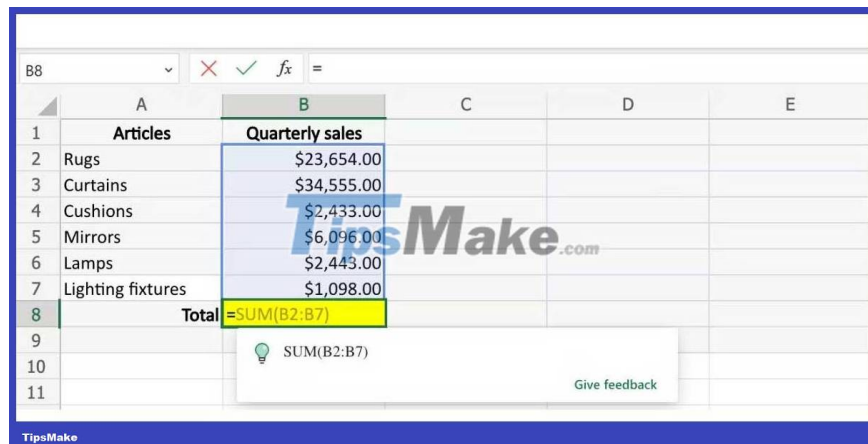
B8 $f_x$ =

| | A | B | C | D | E |
|---|---|---|---|---|---|
| 1 | Articles | Quarterly sales | | | |
| 2 | Rugs | \$23,654.00 | | | |
| 3 | Curtains | \$34,555.00 | | | |
| 4 | Cushions | \$2,433.00 | | | |
| 5 | Mirrors | \$6,096.00 | | | |
| 6 | Lamps | \$2,443.00 | | | |
| 7 | Lighting fixtures | \$1,098.00 | | | |
| 8 | Total | =SUM(B2:B7) | | | |
| 9 | | | | | |
| 10 | | | | | |
| 11 | | | | | |

SUM(B2:B7)

Give feedback

TipsMake.com

TipsMake